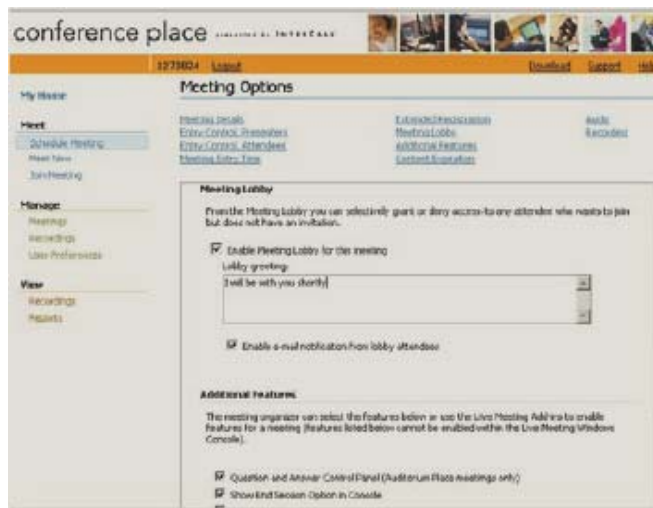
conference place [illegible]

1273024 Logout

Download Support Hel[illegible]

My Home

Meet

Schedule Meeting

Meet Now

Join Meeting

Manage

Meetings

Recordings

User Preferences

View

Recordings

Reports

Meeting Options

Meeting Details

Entry Control: Presenters

Entry Control: Attendees

Meeting Entry Time

Extended Permissions

Meeting Lobby

Additional Features

Content Expiration

Audio

Recording

Meeting Lobby

From the Meeting Lobby you can selectively grant or deny access to any attendee who wants to join but does not have an invitation.

Enable Meeting Lobby for this meeting

Lobby greeting:

I will be with you shortly

Enable e-mail notification from lobby attendees

Additional Features

The meeting organizer can select the features below or use the Live Meeting Add-in to enable features for a meeting (features listed below cannot be enabled within the Live Meeting Windows Console).

Question and Answer Control Panel (Auditorium Place meetings only)

Show End Session Option in Console